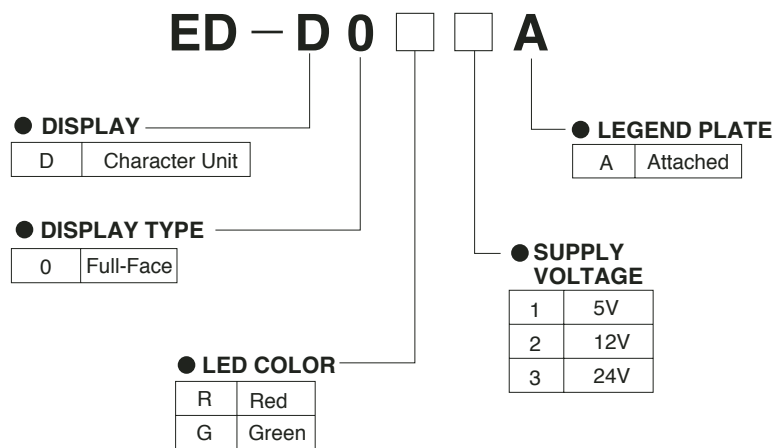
ED − D 0 □ □ A

● DISPLAY

| D | Character Unit |
|---|---|

● DISPLAY TYPE

| 0 | Full-Face |
|---|---|

● LED COLOR

| R | Red |
|---|---|
| G | Green |

● SUPPLY VOLTAGE

| 1 | 5V |
|---|---|
| 2 | 12V |
| 3 | 24V |

● LEGEND PLATE

| A | Attached |
|---|---|